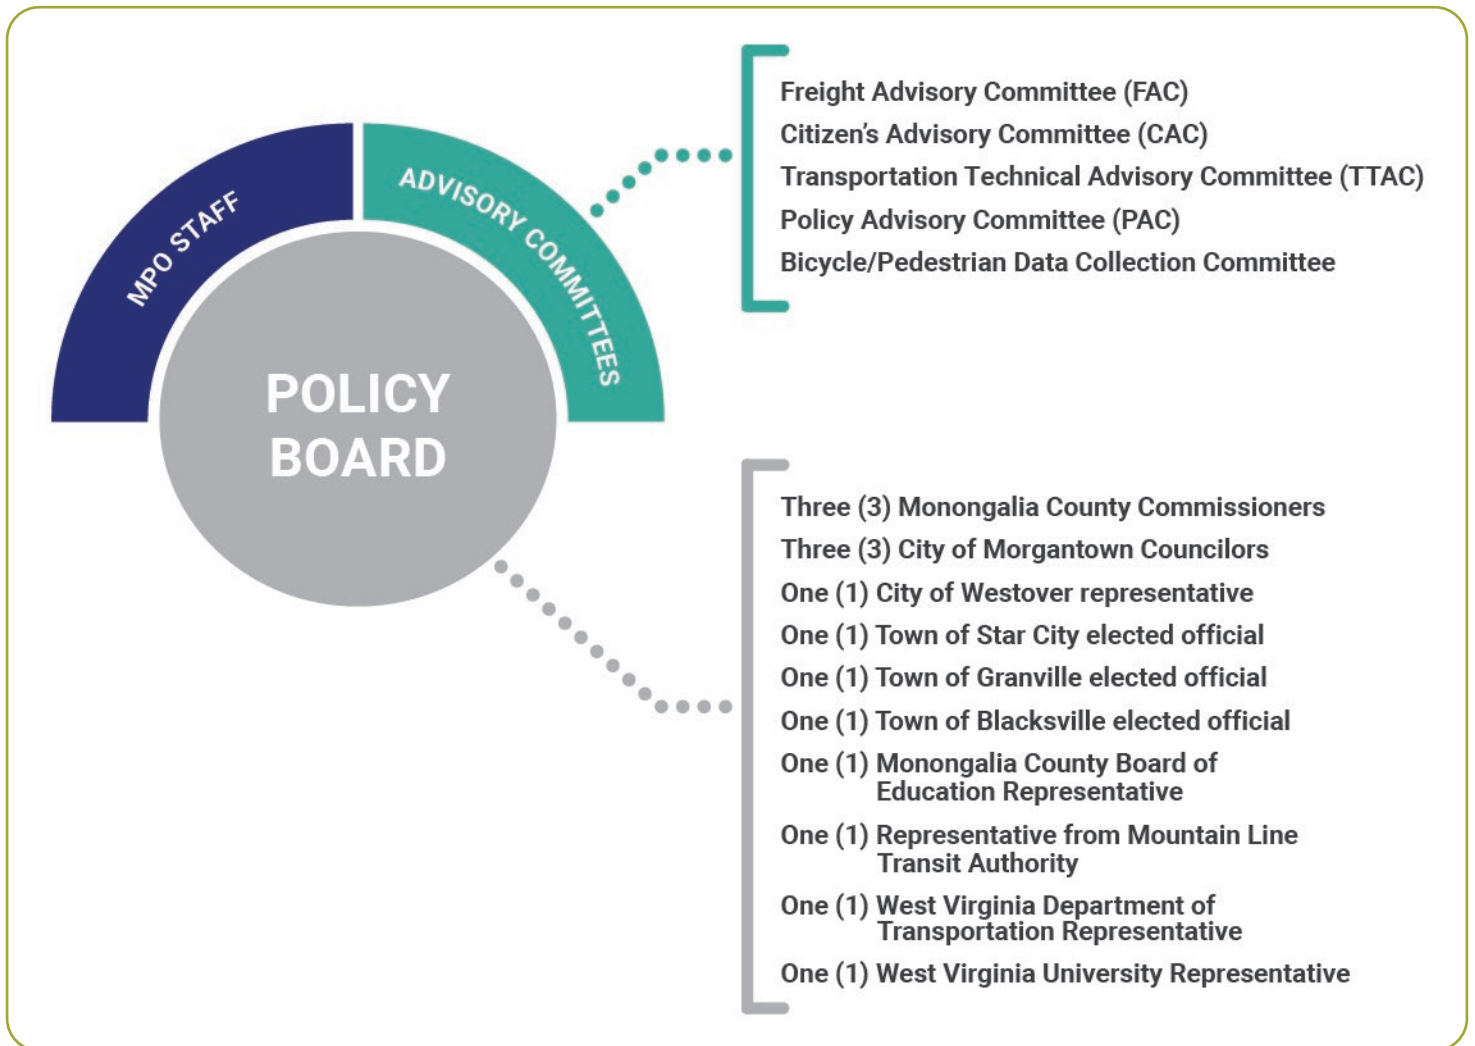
MPO STAFF

ADVISORY COMMITTEES

POLICY BOARD

Freight Advisory Committee (FAC)
Citizen's Advisory Committee (CAC)
Transportation Technical Advisory Committee (TTAC)
Policy Advisory Committee (PAC)
Bicycle/Pedestrian Data Collection Committee

Three (3) Monongalia County Commissioners
Three (3) City of Morgantown Councilors
One (1) City of Westover representative
One (1) Town of Star City elected official
One (1) Town of Granville elected official
One (1) Town of Blacksville elected official
One (1) Monongalia County Board of Education Representative
One (1) Representative from Mountain Line Transit Authority
One (1) West Virginia Department of Transportation Representative
One (1) West Virginia University Representative